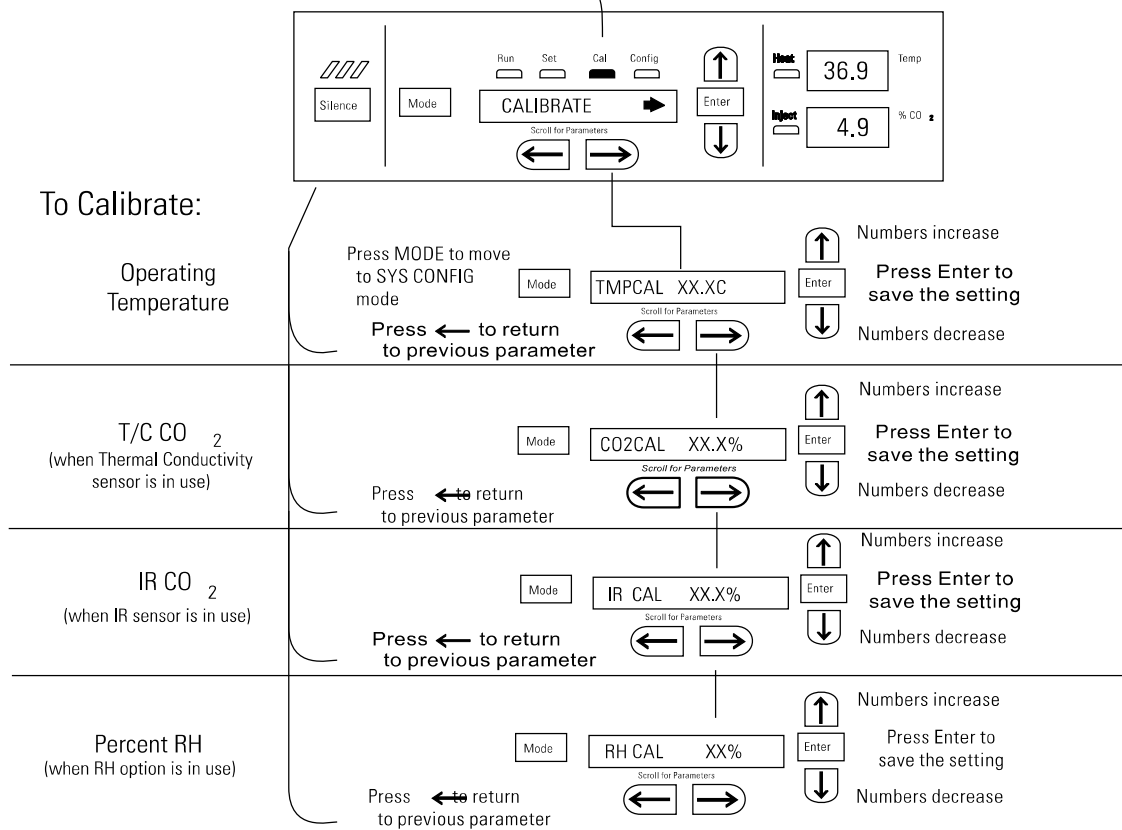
Silence

Mode

Run Set Cal Config

CALIBRATE

Scroll for Parameters

Enter

Heat 36.9 Temp

Inject 4.9 % $CO_2$

To Calibrate:

Operating Temperature

Press MODE to move to SYS CONFIG mode

Mode

TMPCAL XX.XC

Scroll for Parameters

Press ← to return to previous parameter

Numbers increase

Enter

Press Enter to save the setting

Numbers decrease

T/C $CO_2$
(when Thermal Conductivity sensor is in use)

Mode

CO2CAL XX.X%

Scroll for Parameters

Press ← to return to previous parameter

Numbers increase

Enter

Press Enter to save the setting

Numbers decrease

IR $CO_2$
(when IR sensor is in use)

Mode

IR CAL XX.X%

Scroll for Parameters

Press ← to return to previous parameter

Numbers increase

Enter

Press Enter to save the setting

Numbers decrease

Percent RH
(when RH option is in use)

Mode

RH CAL XX%

Scroll for Parameters

Press ← to return to previous parameter

Numbers increase

Enter

Press Enter to save the setting

Numbers decrease